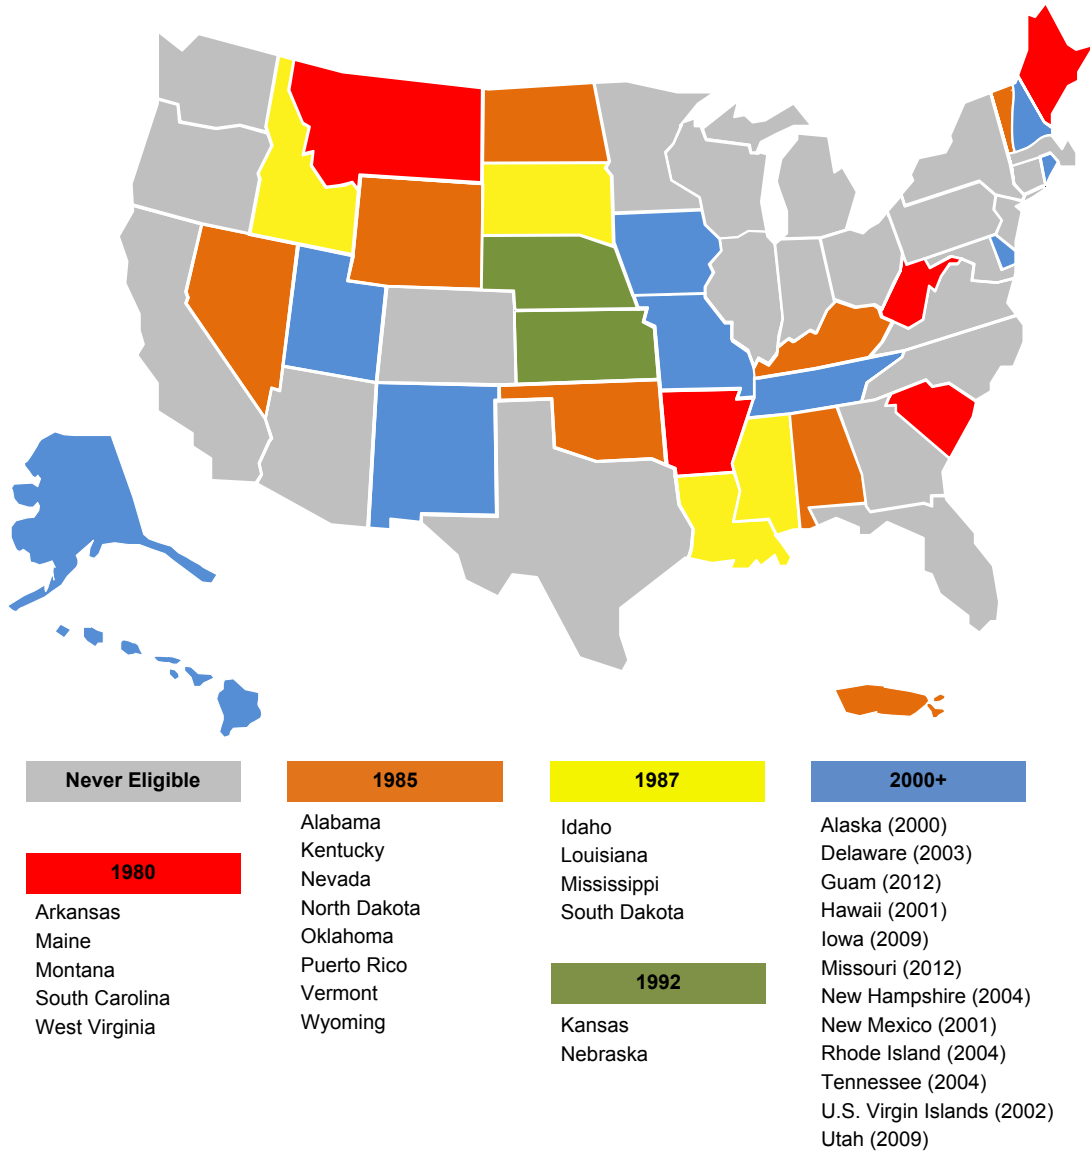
Never Eligible

1980
Arkansas
Maine
Montana
South Carolina
West Virginia

1985
Alabama
Kentucky
Nevada
North Dakota
Oklahoma
Puerto Rico
Vermont
Wyoming

1987
Idaho
Louisiana
Mississippi
South Dakota

1992
Kansas
Nebraska

2000+
Alaska (2000)
Delaware (2003)
Guam (2012)
Hawaii (2001)
Iowa (2009)
Missouri (2012)
New Hampshire (2004)
New Mexico (2001)
Rhode Island (2004)
Tennessee (2004)
U.S. Virgin Islands (2002)
Utah (2009)